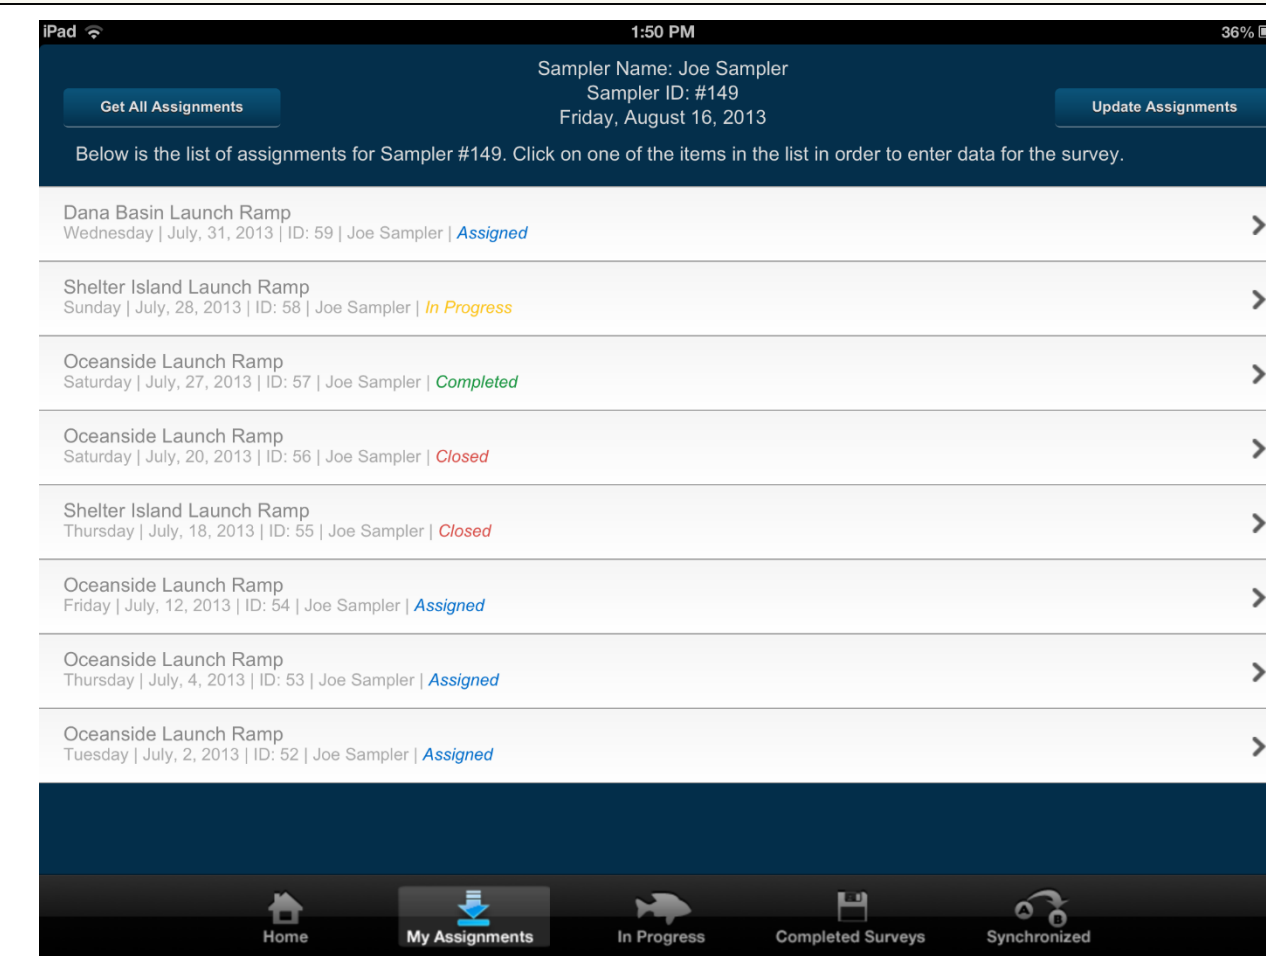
iPad 1:50 PM 36%

Sampler Name: Joe Sampler
Sampler ID: #149
Friday, August 16, 2013

Get All Assignments

Update Assignments

Below is the list of assignments for Sampler #149. Click on one of the items in the list in order to enter data for the survey.

Dana Basin Launch Ramp
Wednesday | July, 31, 2013 | ID: 59 | Joe Sampler | Assigned

Shelter Island Launch Ramp
Sunday | July, 28, 2013 | ID: 58 | Joe Sampler | In Progress

Oceanside Launch Ramp
Saturday | July, 27, 2013 | ID: 57 | Joe Sampler | Completed

Oceanside Launch Ramp
Saturday | July, 20, 2013 | ID: 56 | Joe Sampler | Closed

Shelter Island Launch Ramp
Thursday | July, 18, 2013 | ID: 55 | Joe Sampler | Closed

Oceanside Launch Ramp
Friday | July, 12, 2013 | ID: 54 | Joe Sampler | Assigned

Oceanside Launch Ramp
Thursday | July, 4, 2013 | ID: 53 | Joe Sampler | Assigned

Oceanside Launch Ramp
Tuesday | July, 2, 2013 | ID: 52 | Joe Sampler | Assigned

Home My Assignments In Progress Completed Surveys Synchronized